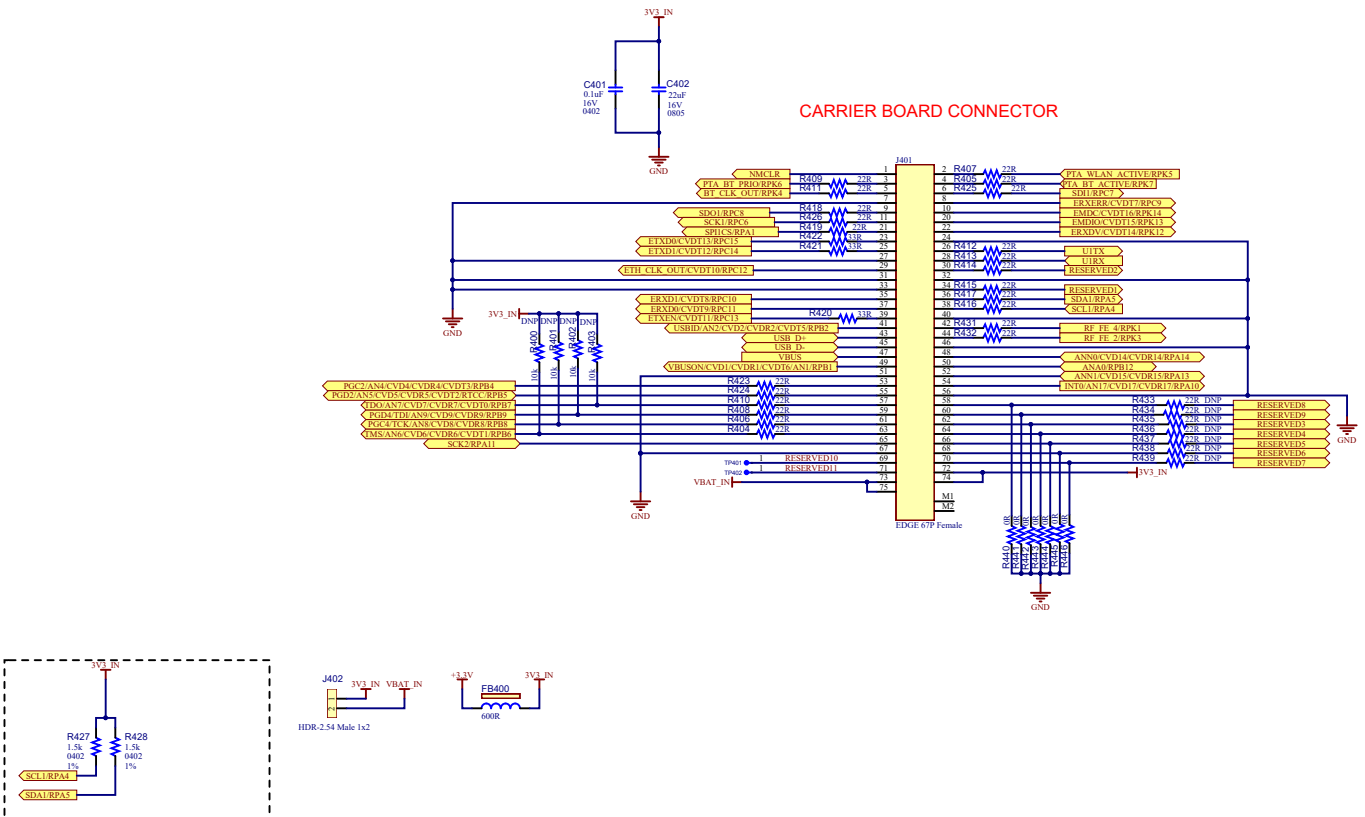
3V3_IN

C401
0.1uF
16V
0402

C402
22uF
16V
0805

GND

CARRIER BOARD CONNECTOR

J401

NMCLR
PTA_BT_PRIO/RPK6
BT_CLK_OUT/RPK4
R409 22R
R411 22R
SDO1/RPC8
SCK1/RPC6
SPI1CS/RPA1
R418 22R
R426 22R
R419 22R
R422 33R
R421 33R
ETXD0/CVDT13/RPC15
ETXD1/CVDT12/RPC14
ETH_CLK_OUT/CVDT10/RPC12
ERXD1/CVDT8/RPC10
ERXD0/CVDT9/RPC11
ETXEN/CVDT11/RPC13
R420 33R
USBID/AN2/CVD2/CVDR2/CVDT5/RPB2
USB_D+
USB_D-
VBUS
VBUSON/CVD1/CVDR1/CVDT6/AN1/RPB1
PGC2/AN4/CVD4/CVDR4/CVDT3/RPB4
PGD2/AN5/CVD5/CVDR5/CVDT2/RTCC/RPB5
TDO/AN7/CVD7/CVDR7/CVDT0/RPB7
PGD4/TDI/AN9/CVD9/CVDR9/RPB9
PGC4/TCK/AN8/CVD8/CVDR8/RPB8
TMS/AN6/CVD6/CVDR6/CVDT1/RPB6
SCK2/RPA11
R423 22R
R424 22R
R410 22R
R408 22R
R406 22R
R404 22R
3V3_IN
DNP DNP DNP DNP
R400 10k
R401 10k
R402 10k
R403 10k
GND
GND
TP401 1 RESERVED10
TP402 1 RESERVED11
VBAT_IN

1 3 5 7 9 11 13 15 17 19 21 23 25 27 29 31 33 35 37 39 41 43 45 47 49 51 53 55 57 59 61 63 65 67 69 71 73 75
2 4 6 8 10 12 14 16 18 20 22 24 26 28 30 32 34 36 38 40 42 44 46 48 50 52 54 56 58 60 62 64 66 68 70 72 74
M1
M2
EDGE 67P Female

R407 22R
R405 22R
R425 22R
PTA_WLAN_ACTIVE/RPK5
PTA_BT_ACTIVE/RPK7
SDI1/RPC7
ERXERR/CVDT7/RPC9
EMDC/CVDT16/RPK14
EMDIO/CVDT15/RPK13
ERXDV/CVDT14/RPK12
R412 22R
R413 22R
R414 22R
U1TX
U1RX
RESERVED2
R415 22R
R417 22R
R416 22R
RESERVED1
SDA1/RPA5
SCL1/RPA4
R431 22R
R432 22R
RF_FE_4/RPK1
RF_FE_2/RPK3
ANN0/CVD14/CVDR14/RPA14
ANA0/RPB12
ANN1/CVD15/CVDR15/RPA13
INT0/AN17/CVD17/CVDR17/RPA10
R433 22R DNP
R434 22R DNP
R435 22R DNP
R436 22R DNP
R437 22R DNP
R438 22R DNP
R439 22R DNP
RESERVED8
RESERVED9
RESERVED3
RESERVED4
RESERVED5
RESERVED6
RESERVED7
3V3_IN
GND
0R 0R 0R 0R 0R 0R 0R
R440 R441 R442 R443 R444 R445 R446
GND

3V3_IN
R427 1.5k 0402 1%
R428 1.5k 0402 1%
SCL1/RPA4
SDA1/RPA5

J402
3V3_IN VBAT_IN
1 2
HDR-2.54 Male 1x2

+3.3V
3V3_IN
FB400
600R